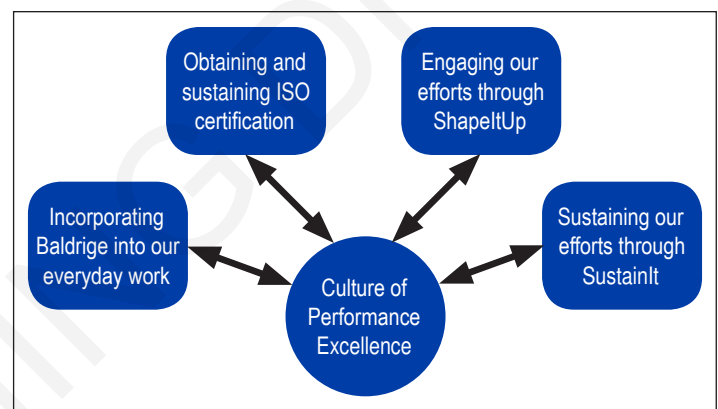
Obtaining and sustaining ISO certification

Engaging our efforts through ShapeItUp

Incorporating Baldrige into our everyday work

Sustaining our efforts through SustainIt

Culture of Performance Excellence